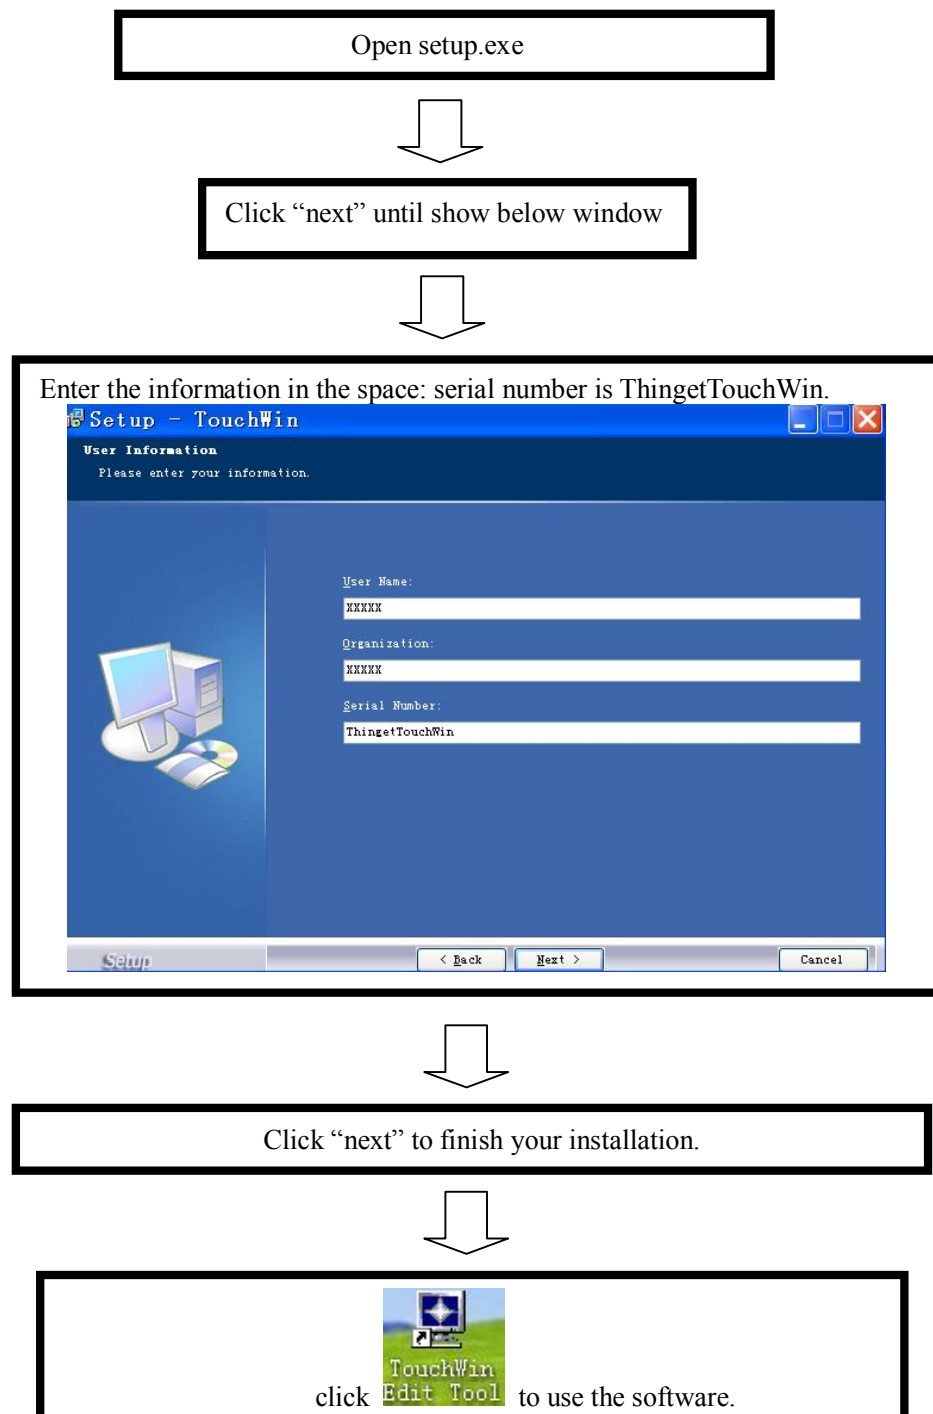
Open setup.exe

Click “next” until show below window

Enter the information in the space: serial number is ThingetTouchWin.

Setup - TouchWin

User Information

Please enter your information.

User Name:

XXXXX

Organization:

XXXXX

Serial Number:

ThingetTouchWin

Setup

< Back

Next >

Cancel

Click “next” to finish your installation.

click TouchWin Edit Tool to use the software.